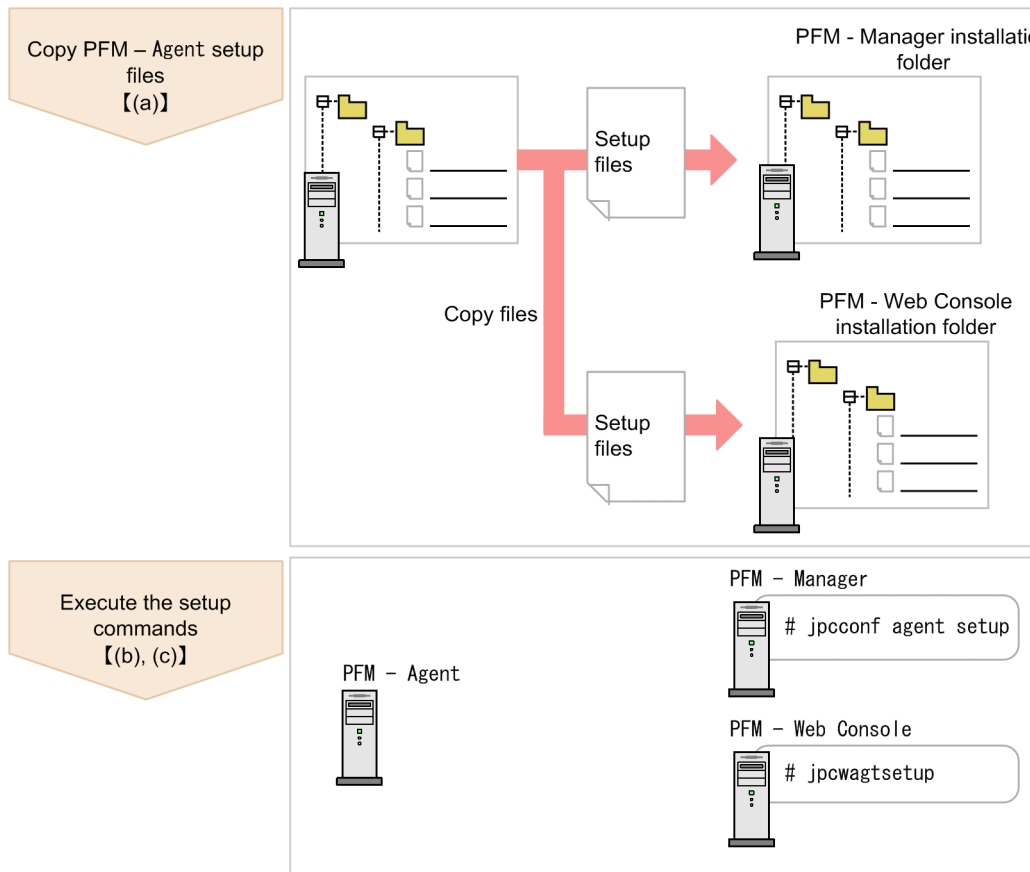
Copy PFM – Agent setup files
【(a)】

PFM - Manager installation folder

Setup files

Copy files

PFM - Web Console installation folder

Setup files

Execute the setup commands
【(b), (c)】

PFM - Manager

# jpcconf agent setup

PFM - Agent

PFM - Web Console

# jpcwagtsetup